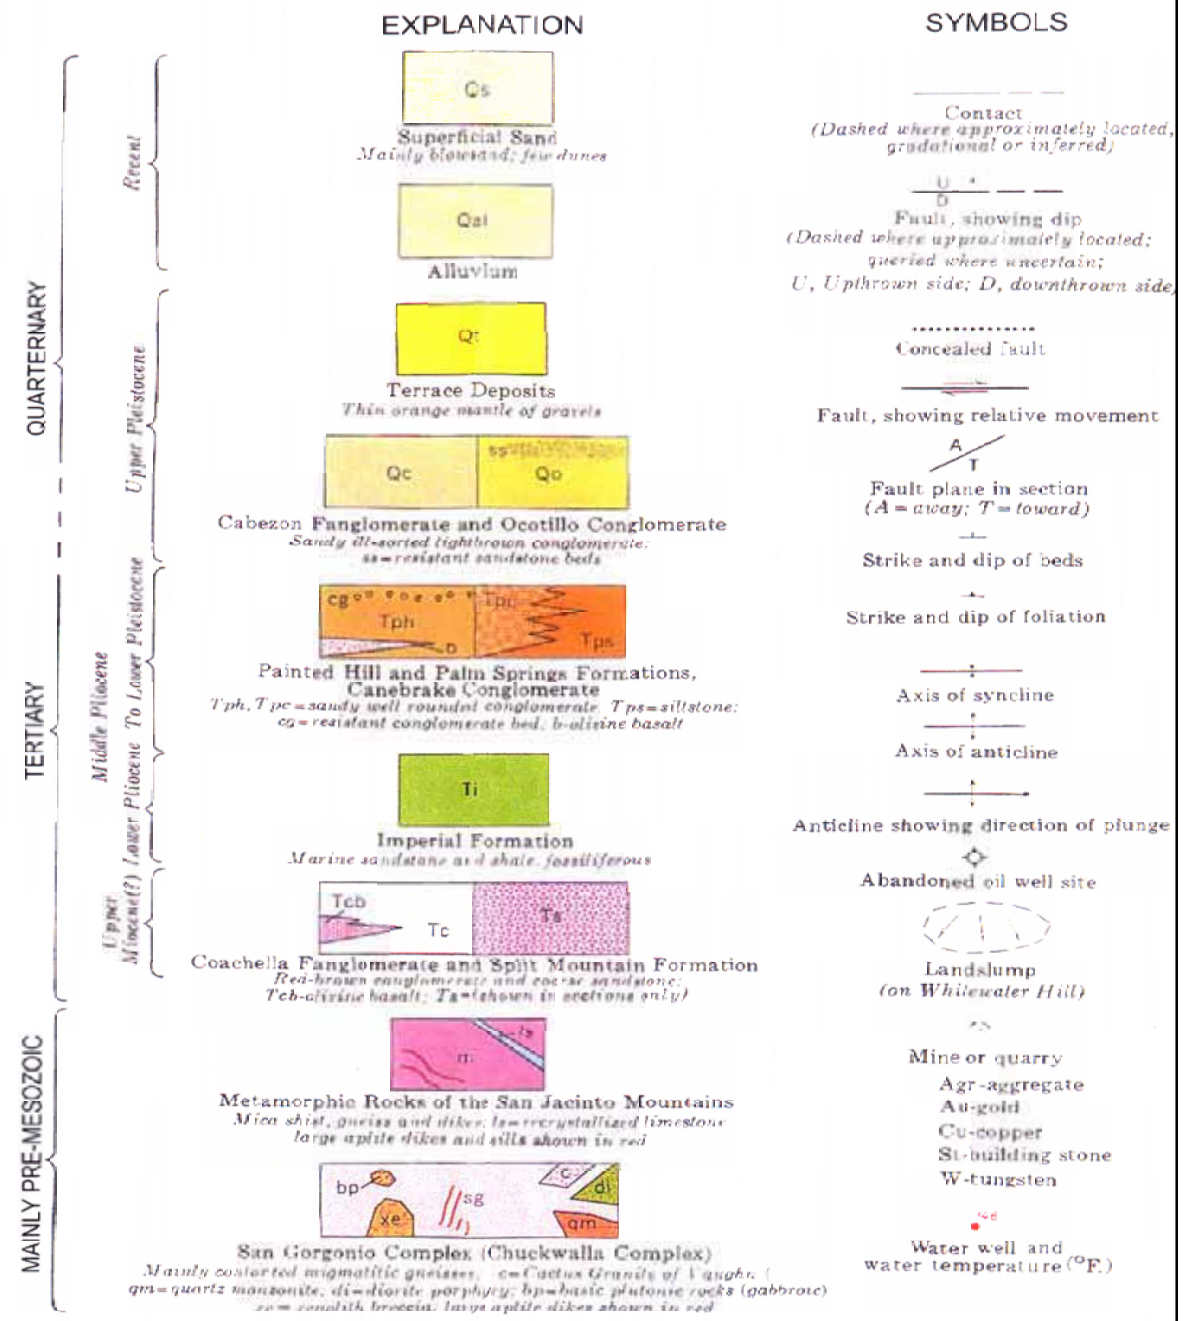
EXPLANATION

SYMBOLS

QUATERNARY

Recent

Qs

Superficial Sand
Mainly blowsand; few dunes

Qal

Alluvium

Upper Pleistocene

Qt

Terrace Deposits
Thin orange mantle of gravels

Qc

Qo

Cabezon Fanglomerate and Ocotillo Conglomerate
Sandy ill-sorted lightbrown conglomerate; ss=resistant sandstone beds

TERTIARY

Middle Pliocene To Lower Pleistocene

cg

Tph

Tpc

Tps

b

Painted Hill and Palm Springs Formations, Canebrake Conglomerate
Tph, Tpc=sandy well rounded conglomerate. Tps=siltstone; cg=resistant conglomerate bed. b-olivine basalt

Lower Pliocene

Ti

Imperial Formation
Marine sandstone and shale, fossiliferous

Upper Miocene(?)

Tcb

Tc

Ts

Coachella Fanglomerate and Split Mountain Formation
Red-brown fanglomerate and coarse sandstone; Tcb-olivine basalt; Ts=(shown in sections only)

MAINLY PRE-MESOZOIC

ls

m

Metamorphic Rocks of the San Jacinto Mountains
Mica shist, gneiss and dikes; ls=recrystallized limestone; large aplite dikes and sills shown in red

bp

c

di

sg

xe

qm

San Gorgonio Complex (Chuckwalla Complex)
Mainly contorted migmatitic gneisses. c=Cactus Granite of Vaughn; qm=quartz monzonite; di=diorite porphyry; bp=basic plutonic rocks (gabbroic) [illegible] breccia; large aplite dikes shown in red

Contact
(Dashed where approximately located, gradational or inferred)

U
D

Fault, showing dip
(Dashed where approximately located; queried where uncertain;
U, Upthrown side; D, downthrown side)

Concealed fault

Fault, showing relative movement

A
T

Fault plane in section
(A = away; T = toward)

Strike and dip of beds

Strike and dip of foliation

Axis of syncline

Axis of anticline

Anticline showing direction of plunge

Abandoned oil well site

Landslump
(on Whitewater Hill)

Mine or quarry
Agr-aggregate
Au-gold
Cu-copper
St-building stone
W-tungsten

Water well and water temperature (°F.)